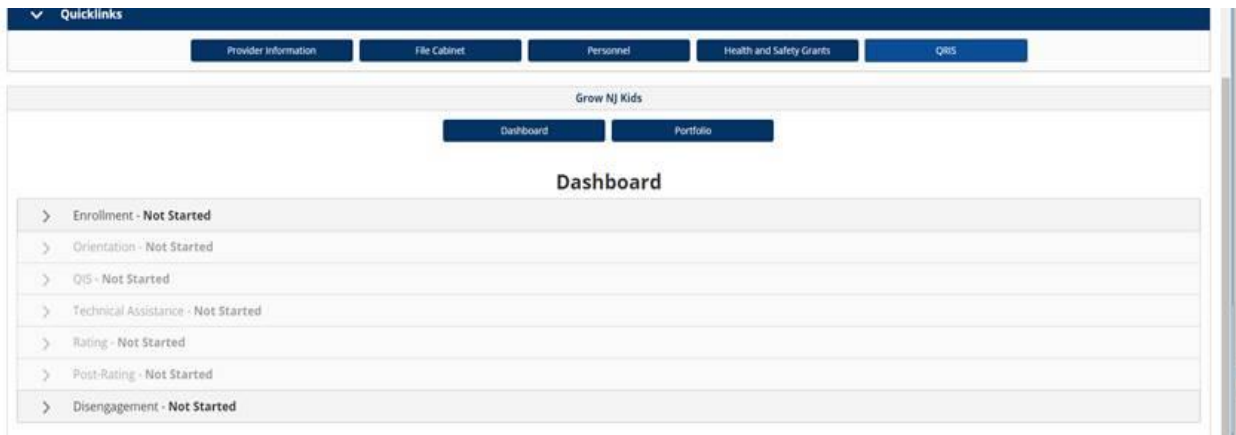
Quicklinks

Provider Information
File Cabinet
Personnel
Health and Safety Grants
QRIS

Grow NJ Kids

Dashboard
Portfolio

Dashboard

Enrollment - Not Started
Orientation - Not Started
QIS - Not Started
Technical Assistance - Not Started
Rating - Not Started
Post-Rating - Not Started
Disengagement - Not Started